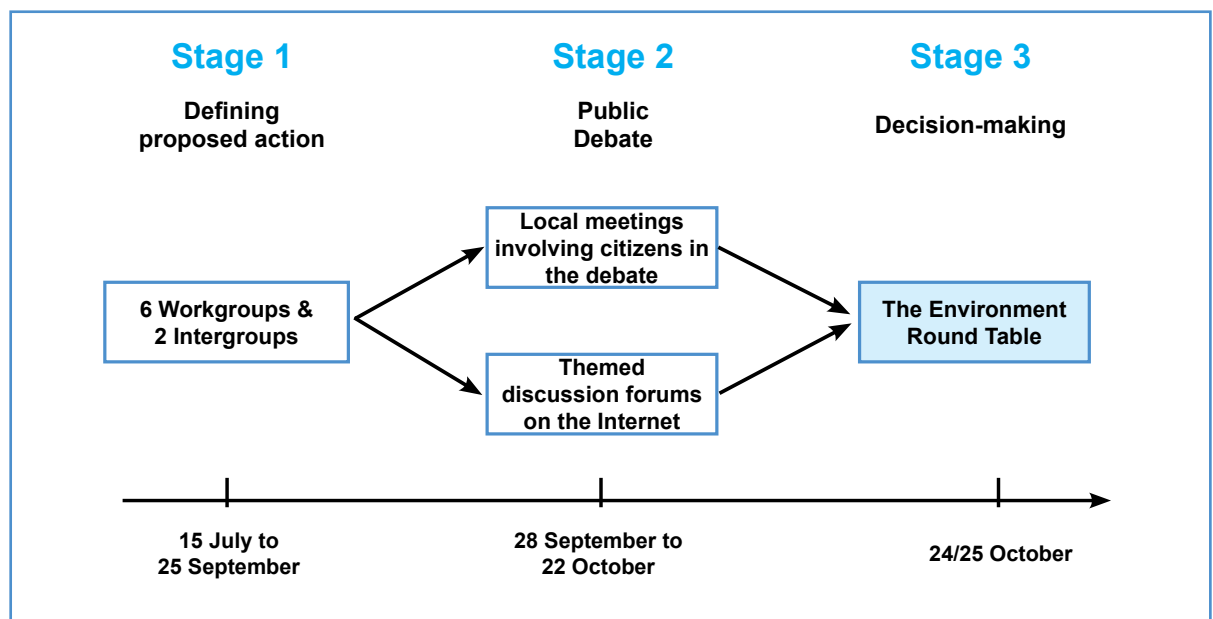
Stage 1

Defining proposed action

Stage 2

Public Debate

Stage 3

Decision-making

Local meetings involving citizens in the debate

6 Workgroups & 2 Intergroups

The Environment Round Table

Themed discussion forums on the Internet

15 July to 25 September

28 September to 22 October

24/25 October